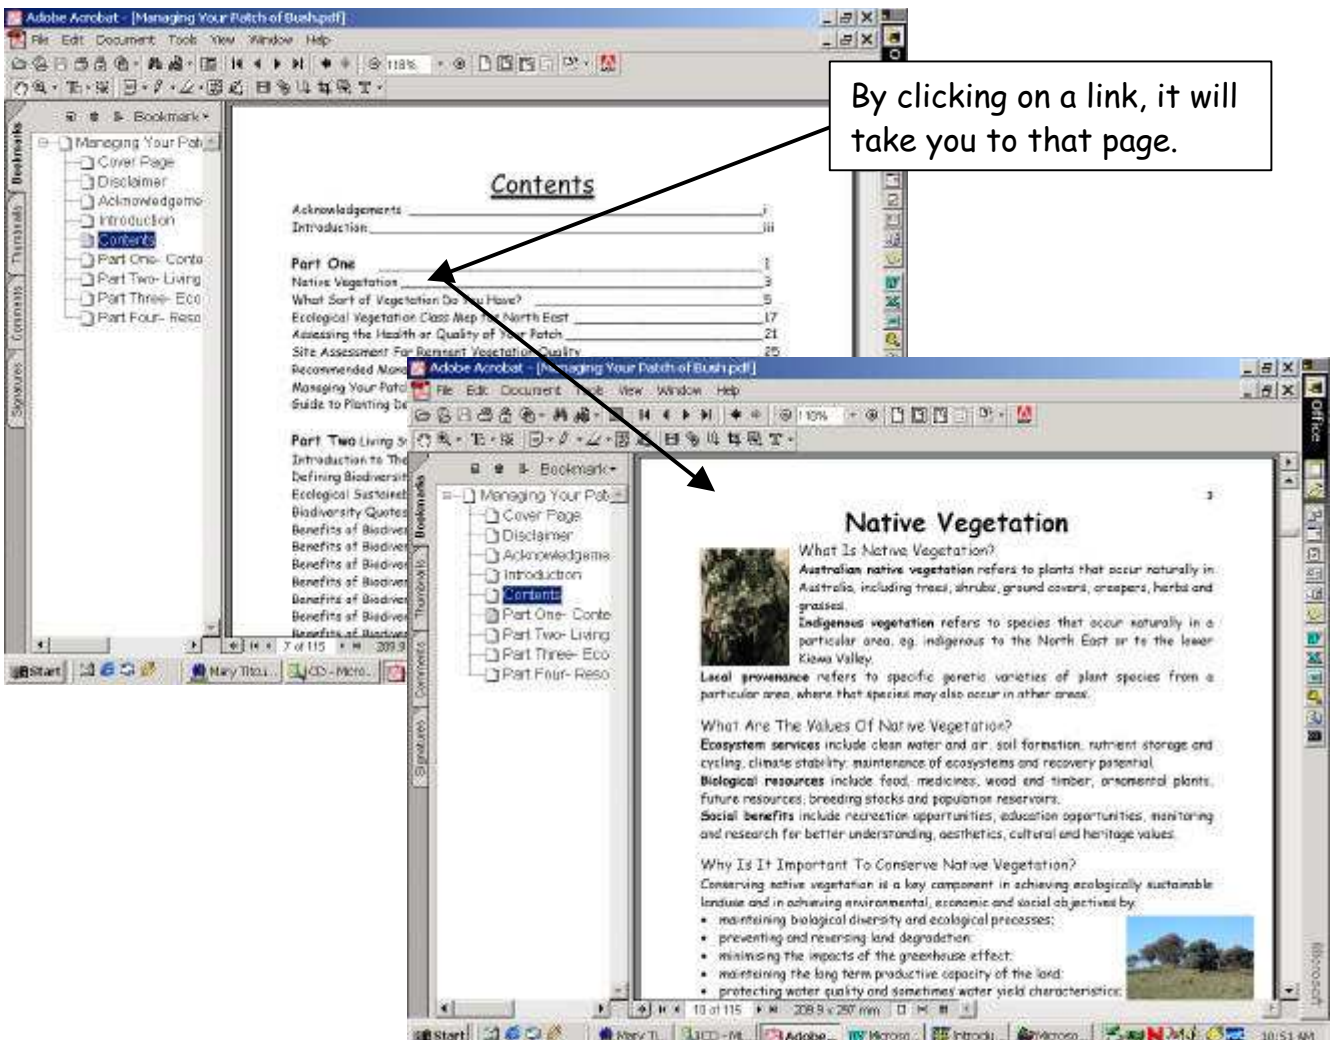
Adobe Acrobat - [Managing Your Patch of Bush.pdf]
File Edit Document Tools View Window Help
118%
Bookmark
Managing Your Pat
Cover Page
Disclaimer
Acknowledgeme
Introduction
Contents
Part One- Conte
Part Two- Living
Part Three- Eco
Part Four- Reso
Bookmarks Thumbnails Comments Signatures

By clicking on a link, it will take you to that page.

Contents

Acknowledgements i
Introduction iii

Part One 1
Native Vegetation 3
What Sort of Vegetation Do You Have? 5
Ecological Vegetation Class Map The North East 17
Assessing the Health or Quality of Your Patch 21
Site Assessment For Remnant Vegetation Quality 25
Recommended Mana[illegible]
Managing Your Patc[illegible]
Guide to Planting De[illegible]

Part Two Living S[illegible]
Introduction to The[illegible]
Defining Biodiversit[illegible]
Ecological Sustainab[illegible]
Biodiversity Quotes
Benefits of Biodiver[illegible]
Benefits of Biodiver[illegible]
Benefits of Biodiver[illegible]
Benefits of Biodiver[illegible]
Benefits of Biodiver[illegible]
Benefits of Biodiver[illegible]
Benefits of Biodiver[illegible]

7 of 115 209.9
Start Mary Titco... CD - Micro...

Adobe Acrobat - [Managing Your Patch of Bush.pdf]
File Edit Document Tools View Window Help
110%
Bookmark
Managing Your Pat
Cover Page
Disclaimer
Acknowledgeme
Introduction
Contents
Part One- Conte
Part Two- Living
Part Three- Eco
Part Four- Reso
Bookmarks Thumbnails Comments Signatures
Office

3

Native Vegetation

What Is Native Vegetation?
Australian native vegetation refers to plants that occur naturally in Australia, including trees, shrubs, ground covers, creepers, herbs and grasses.
Indigenous vegetation refers to species that occur naturally in a particular area, eg. indigenous to the North East or to the lower Kiewa Valley.
Local provenance refers to specific genetic varieties of plant species from a particular area, where that species may also occur in other areas.

What Are The Values Of Native Vegetation?
Ecosystem services include clean water and air, soil formation, nutrient storage and cycling, climate stability, maintenance of ecosystems and recovery potential.
Biological resources include food, medicines, wood and timber, ornamental plants, future resources, breeding stocks and population reservoirs.
Social benefits include recreation opportunities, education opportunities, monitoring and research for better understanding, aesthetics, cultural and heritage values.

Why Is It Important To Conserve Native Vegetation?
Conserving native vegetation is a key component in achieving ecologically sustainable landuse and in achieving environmental, economic and social objectives by:
• maintaining biological diversity and ecological processes;
• preventing and reversing land degradation;
• minimising the impacts of the greenhouse effect;
• maintaining the long term productive capacity of the land;
• protecting water quality and sometimes water yield characteristics;

10 of 115 209.9 x 297 mm
Start Mary T... CD - Mi... Adobe... Micros... Introdu... Microso... 10:51 AM
Microsoft